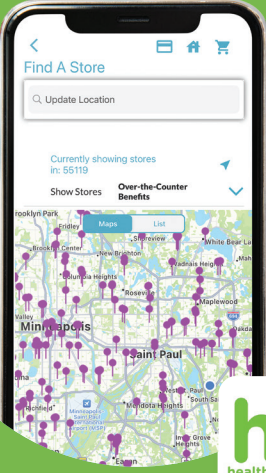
Find A Store

Update Location

Currently showing stores in: 55119

Show Stores Over-the-Counter Benefits

Maps List

Brooklyn Park

Fridley

Shoreview

White Bear La

Brooklyn Center

New Brighton

Vadnais Heigh

Columbia Heights

Roseville

Maplewood

Valley

Minneapolis

Saint Paul

Richfield

Mendota Heights

Inver Grove Heights

Eagan

h

health